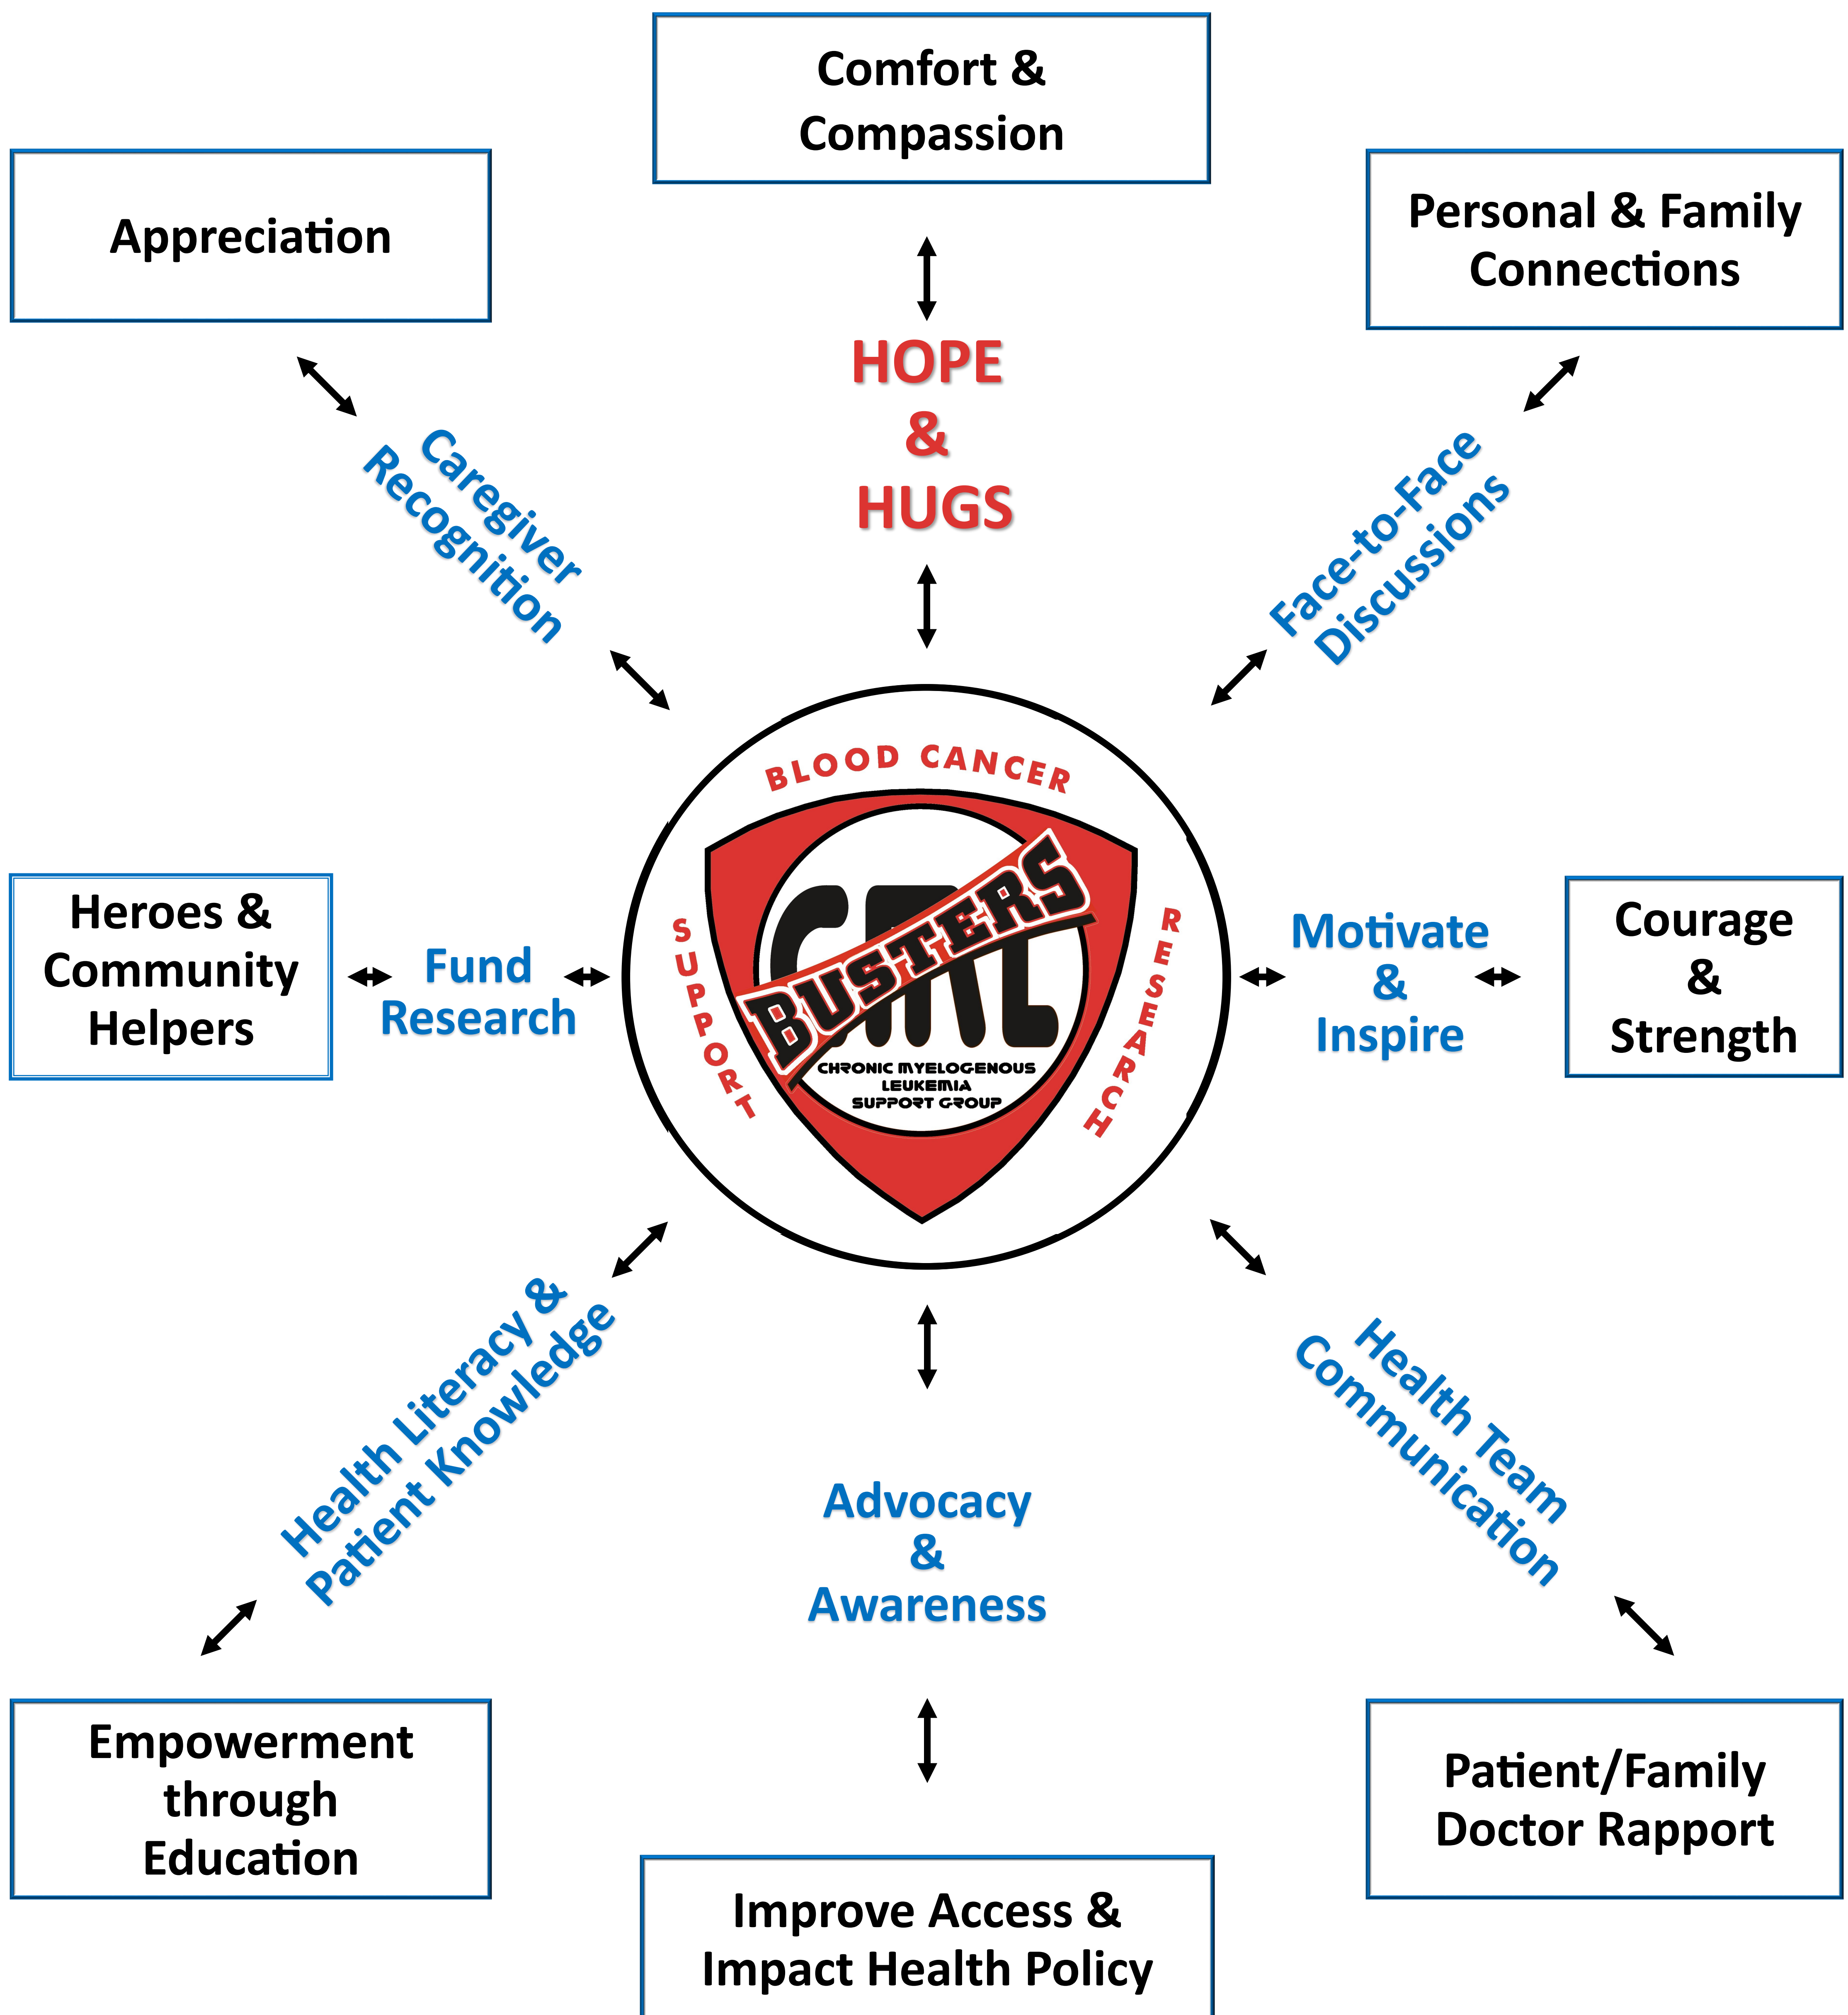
Comfort & Compassion

Appreciation

Personal & Family Connections

HOPE & HUGS

Caregiver Recognition

Face-to-Face Discussions

BLOOD CANCER

SUPPORT

RESEARCH

CML

BUSTERS

CHRONIC MYELOGENOUS LEUKEMIA SUPPORT GROUP

Heroes & Community Helpers

Fund Research

Motivate & Inspire

Courage & Strength

Health Literacy & Patient Knowledge

Advocacy & Awareness

Health Team Communication

Empowerment through Education

Improve Access & Impact Health Policy

Patient/Family Doctor Rapport